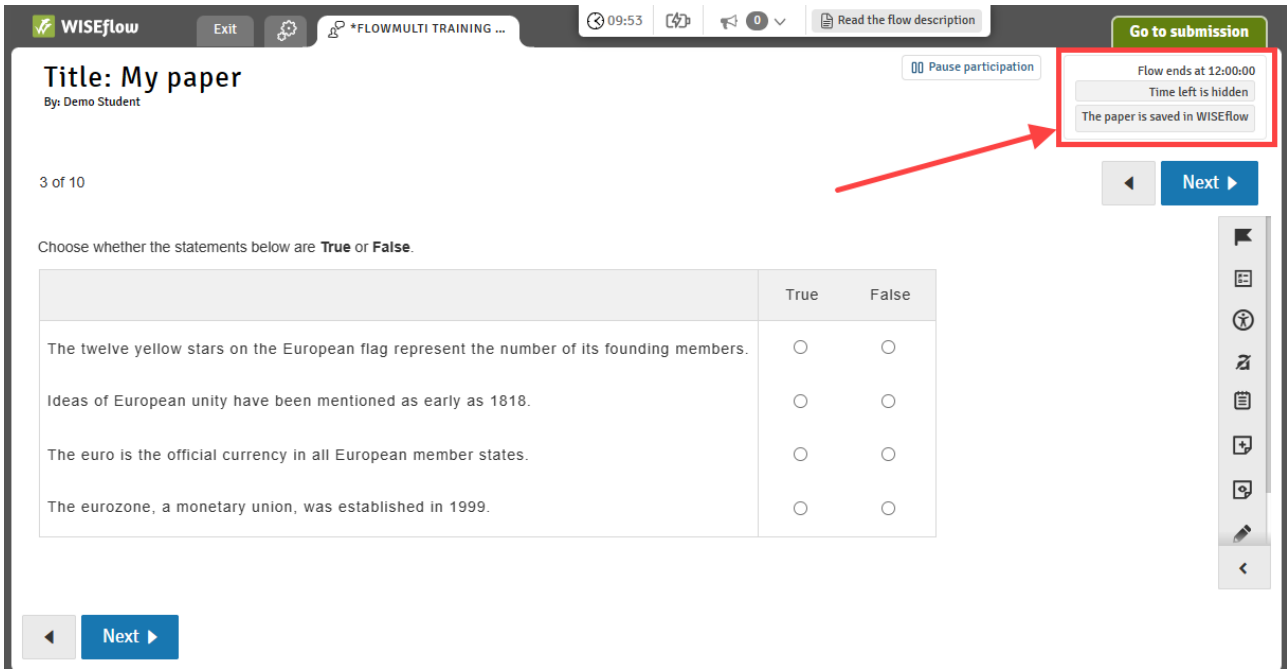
WISEflow Exit *FLOWMULTI TRAINING ... 09:53 0 Read the flow description Go to submission

Title: My paper
By: Demo Student

Pause participation

Flow ends at 12:00:00
Time left is hidden
The paper is saved in WISEflow

3 of 10

Next

Choose whether the statements below are **True** or **False**.

| | True | False |
|---|---|---|
| The twelve yellow stars on the European flag represent the number of its founding members. | ○ | ○ |
| Ideas of European unity have been mentioned as early as 1818. | ○ | ○ |
| The euro is the official currency in all European member states. | ○ | ○ |
| The eurozone, a monetary union, was established in 1999. | ○ | ○ |

Next